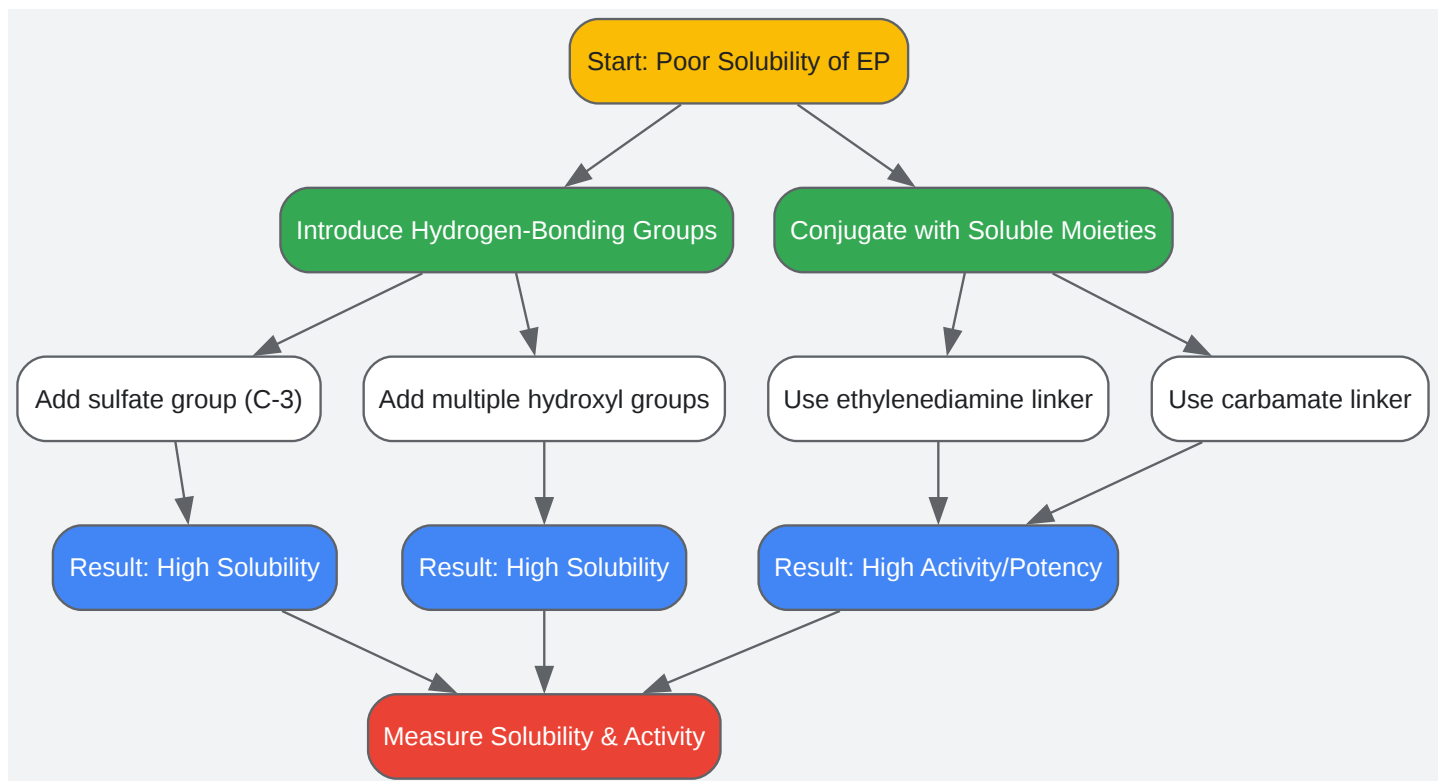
Start: Poor Solubility of EP

Introduce Hydrogen-Bonding Groups

Conjugate with Soluble Moieties

Add sulfate group (C-3)

Add multiple hydroxyl groups

Use ethylenediamine linker

Use carbamate linker

Result: High Solubility

Result: High Solubility

Result: High Activity/Potency

Measure Solubility & Activity